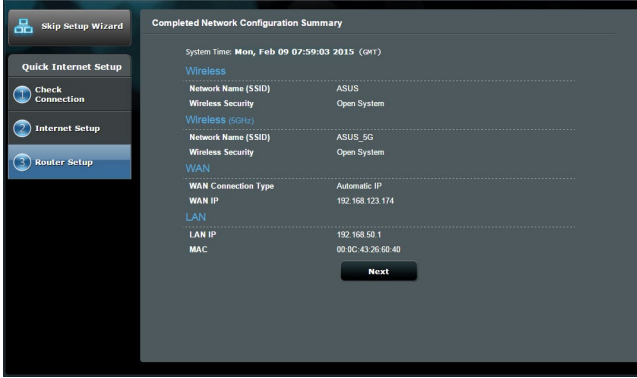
Skip Setup Wizard

Quick Internet Setup

1 Check Connection

2 Internet Setup

3 Router Setup

Completed Network Configuration Summary

System Time: Mon, Feb 09 07:59:03 2015 (GMT)

Wireless

| Network Name (SSID) | ASUS |
|---|---|
| Wireless Security | Open System |

Wireless (5GHz)

| Network Name (SSID) | ASUS_5G |
|---|---|
| Wireless Security | Open System |

WAN

| WAN Connection Type | Automatic IP |
|---|---|
| WAN IP | 192.168.123.174 |

LAN

| LAN IP | 192.168.50.1 |
|---|---|
| MAC | 00:0C:43:26:60:40 |

Next